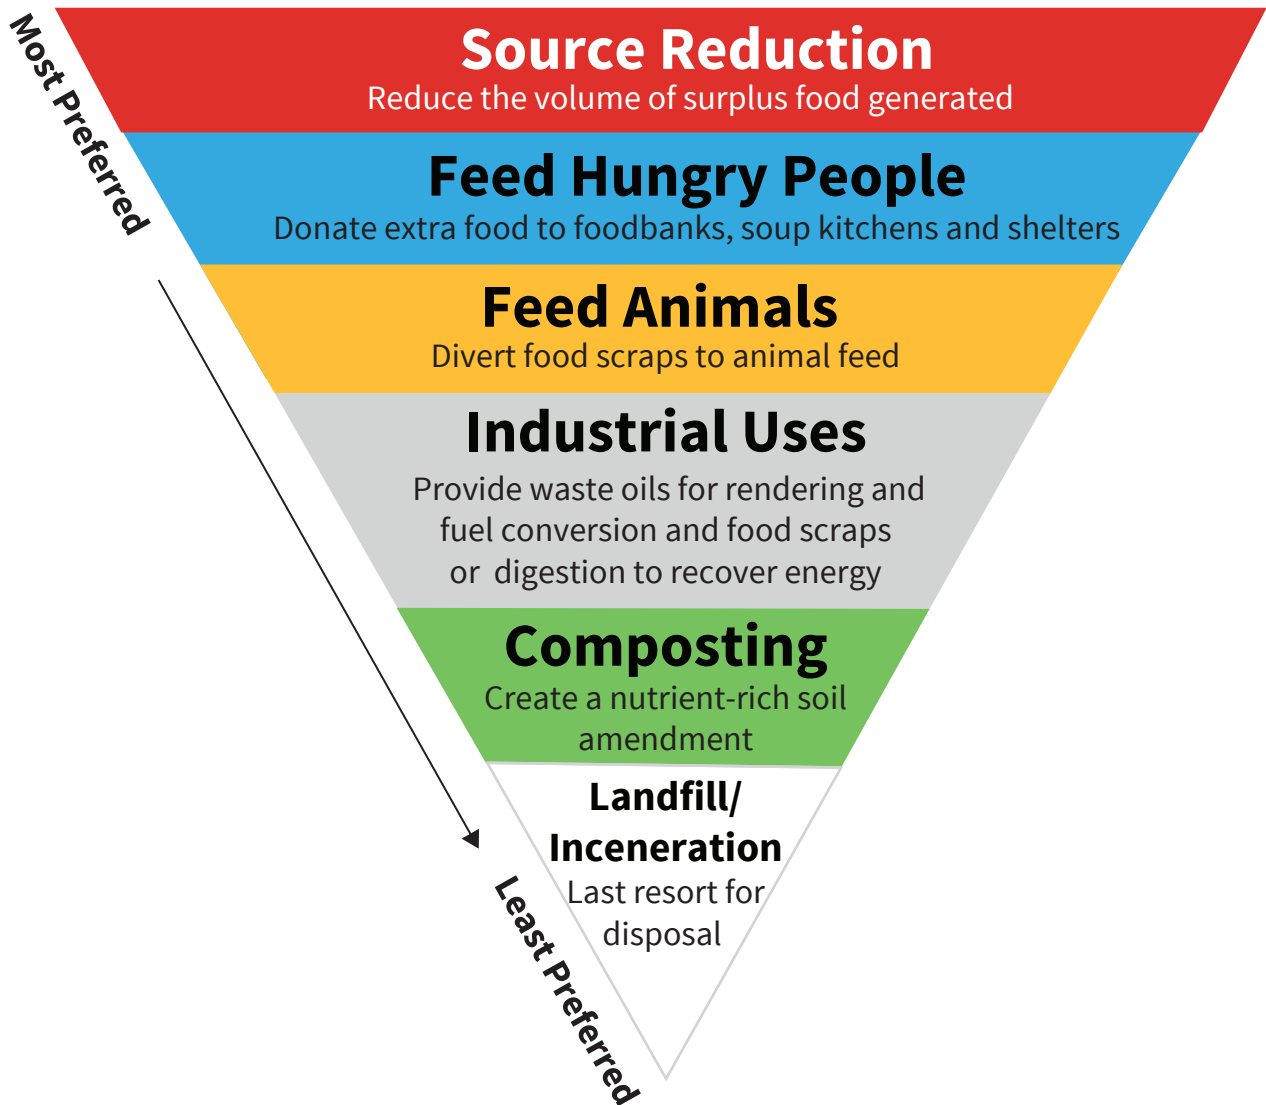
Most Preferred

Source Reduction
Reduce the volume of surplus food generated

Feed Hungry People
Donate extra food to foodbanks, soup kitchens and shelters

Feed Animals
Divert food scraps to animal feed

Industrial Uses
Provide waste oils for rendering and fuel conversion and food scraps or digestion to recover energy

Composting
Create a nutrient-rich soil amendment

Landfill/ Inceneration
Last resort for disposal

Least Preferred